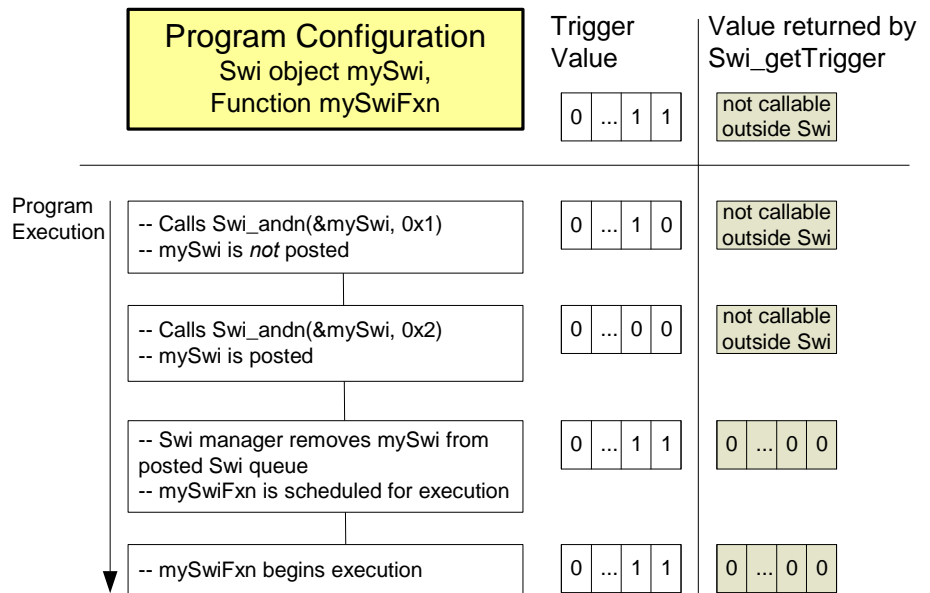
Program Configuration
Swi object mySwi,
Function mySwiFxn

Trigger Value

Value returned by Swi_getTrigger

| 0 | ... | 1 | 1 |

not callable outside Swi

Program Execution

-- Calls Swi_andn(&mySwi, 0x1)
-- mySwi is *not* posted

| 0 | ... | 1 | 0 |

not callable outside Swi

-- Calls Swi_andn(&mySwi, 0x2)
-- mySwi is posted

| 0 | ... | 0 | 0 |

not callable outside Swi

-- Swi manager removes mySwi from posted Swi queue
-- mySwiFxn is scheduled for execution

| 0 | ... | 1 | 1 |

| 0 | ... | 0 | 0 |

-- mySwiFxn begins execution

| 0 | ... | 1 | 1 |

| 0 | ... | 0 | 0 |